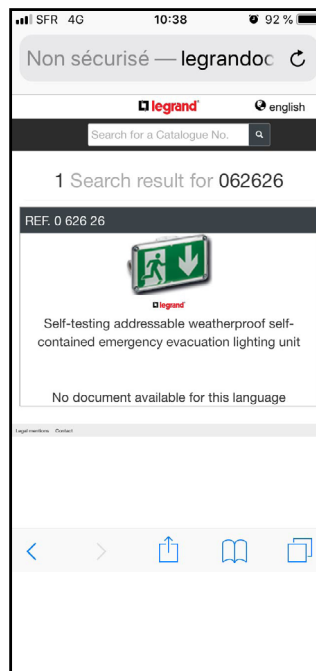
SFR 4G 10:38 92 %

Non sécurisé — legrandoc

legrand english

Search for a Catalogue No.

1 Search result for 062626

REF. 0 626 26

legrand

Self-testing addressable weatherproof self-contained emergency evacuation lighting unit

No document available for this language

Legal mentions Contact